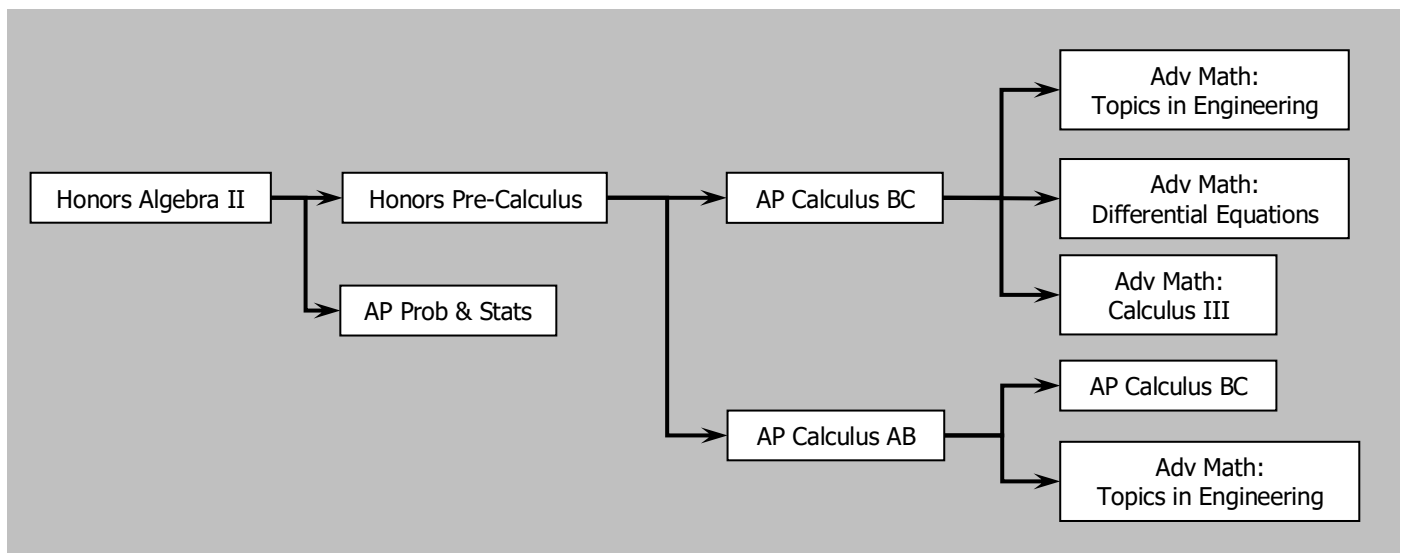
Honors Algebra II

Honors Pre-Calculus

AP Prob & Stats

AP Calculus BC

AP Calculus AB

Adv Math:
Topics in Engineering

Adv Math:
Differential Equations

Adv Math:
Calculus III

AP Calculus BC

Adv Math:
Topics in Engineering